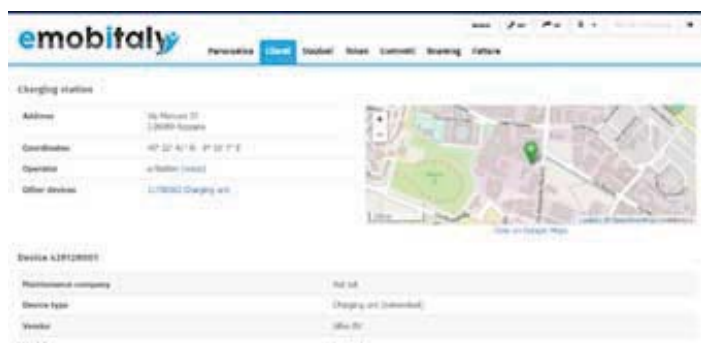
emobitaly

Panoramica | Clienti | Stazioni | Tessere | Contratti | Roaming | Fatture

Charging station

| Address | Via Mercuri 37 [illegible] Novara |
|---|---|
| Coordinates | 45° 22' 41" N - 8° 35' 7" E |
| Operator | e-Station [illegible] |
| Other devices | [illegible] Charging unit |

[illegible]

View on Google Maps

Device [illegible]

| Maintenance company | Not set |
|---|---|
| Device type | Charging unit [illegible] |
| Vendor | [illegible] |